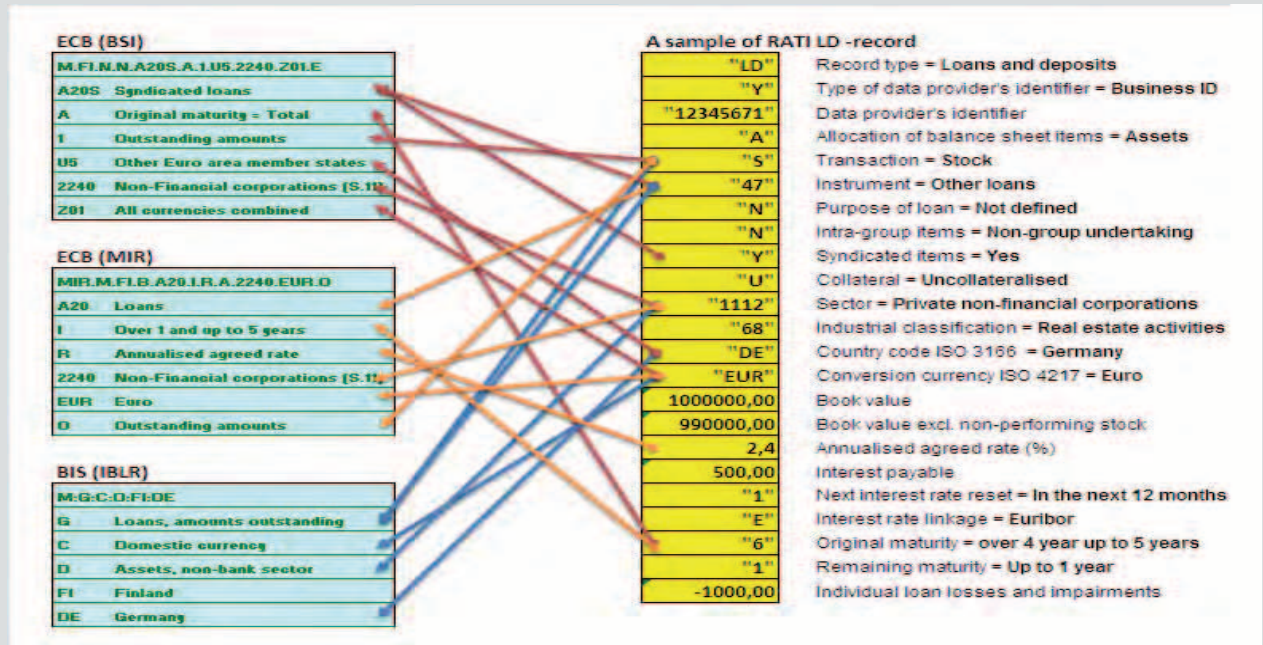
ECB (BSI)

| M.FI.N.N.A20S.A.1.U5.2240.Z01.E | |
|---|---|
| A20S | Syndicated loans |
| A | Original maturity = Total |
| 1 | Outstanding amounts |
| U5 | Other Euro area member states |
| 2240 | Non-Financial corporations (S.11) |
| Z01 | All currencies combined |

ECB (MIR)

| MIR.M.FI.B.A20.I.R.A.2240.EUR.O | |
|---|---|
| A20 | Loans |
| I | Over 1 and up to 5 years |
| R | Annualised agreed rate |
| 2240 | Non-Financial corporations (S.11) |
| EUR | Euro |
| O | Outstanding amounts |

BIS (IBLR)

| M:G:C:D:FI:DE | |
|---|---|
| G | Loans, amounts outstanding |
| C | Domestic currency |
| D | Assets, non-bank sector |
| FI | Finland |
| DE | Germany |

A sample of RATI LD -record

| | |
|---|---|
| "LD" | Record type = Loans and deposits |
| "Y" | Type of data provider's identifier = Business ID |
| "12345671" | Data provider's identifier |
| "A" | Allocation of balance sheet items = Assets |
| "S" | Transaction = Stock |
| "47" | Instrument = Other loans |
| "N" | Purpose of loan = Not defined |
| "N" | Intra-group items = Non-group undertaking |
| "Y" | Syndicated items = Yes |
| "U" | Collateral = Uncollateralised |
| "1112" | Sector = Private non-financial corporations |
| "68" | Industrial classification = Real estate activities |
| "DE" | Country code ISO 3166 = Germany |
| "EUR" | Conversion currency ISO 4217 = Euro |
| 1000000,00 | Book value |
| 990000,00 | Book value excl. non-performing stock |
| 2,4 | Annualised agreed rate (%) |
| 500,00 | Interest payable |
| "1" | Next interest rate reset = In the next 12 months |
| "E" | Interest rate linkage = Euribor |
| "6" | Original maturity = over 4 year up to 5 years |
| "1" | Remaining maturity = Up to 1 year |
| -1000,00 | Individual loan losses and impairments |